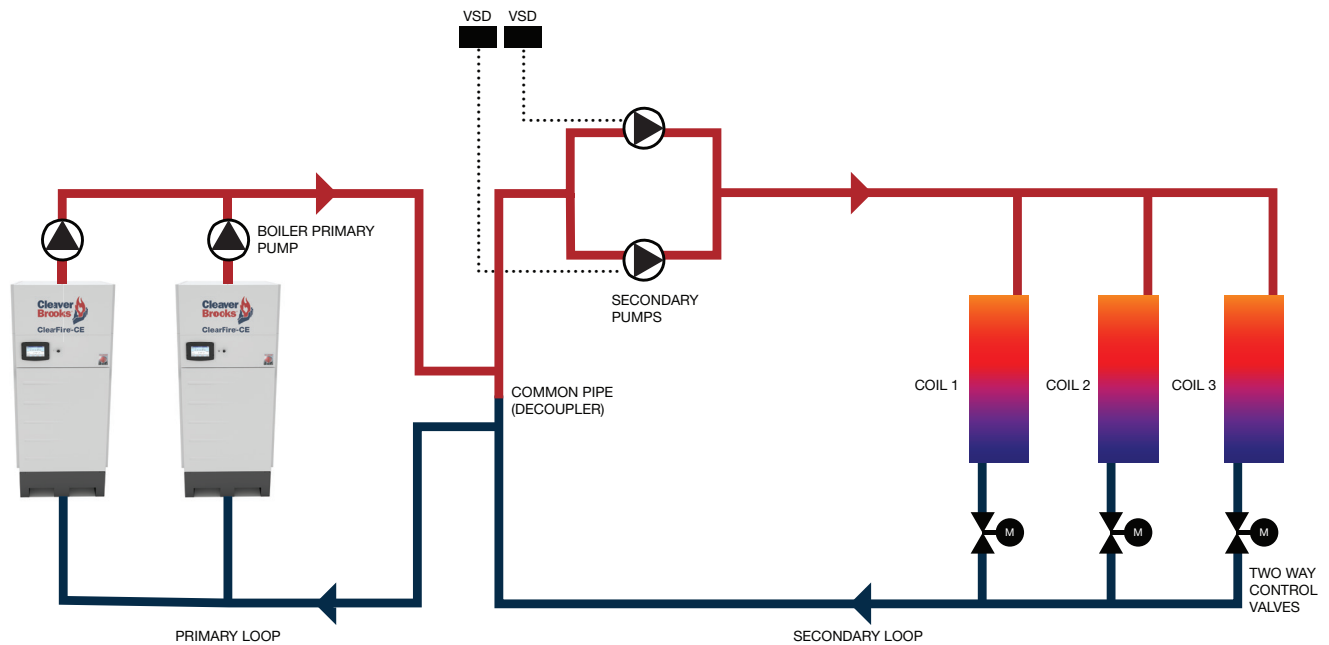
VSD VSD

BOILER PRIMARY PUMP

Cleaver Brooks ClearFire-CE

Cleaver Brooks ClearFire-CE

SECONDARY PUMPS

COMMON PIPE (DECOUPLER)

COIL 1

COIL 2

COIL 3

M

M

M

TWO WAY CONTROL VALVES

PRIMARY LOOP

SECONDARY LOOP